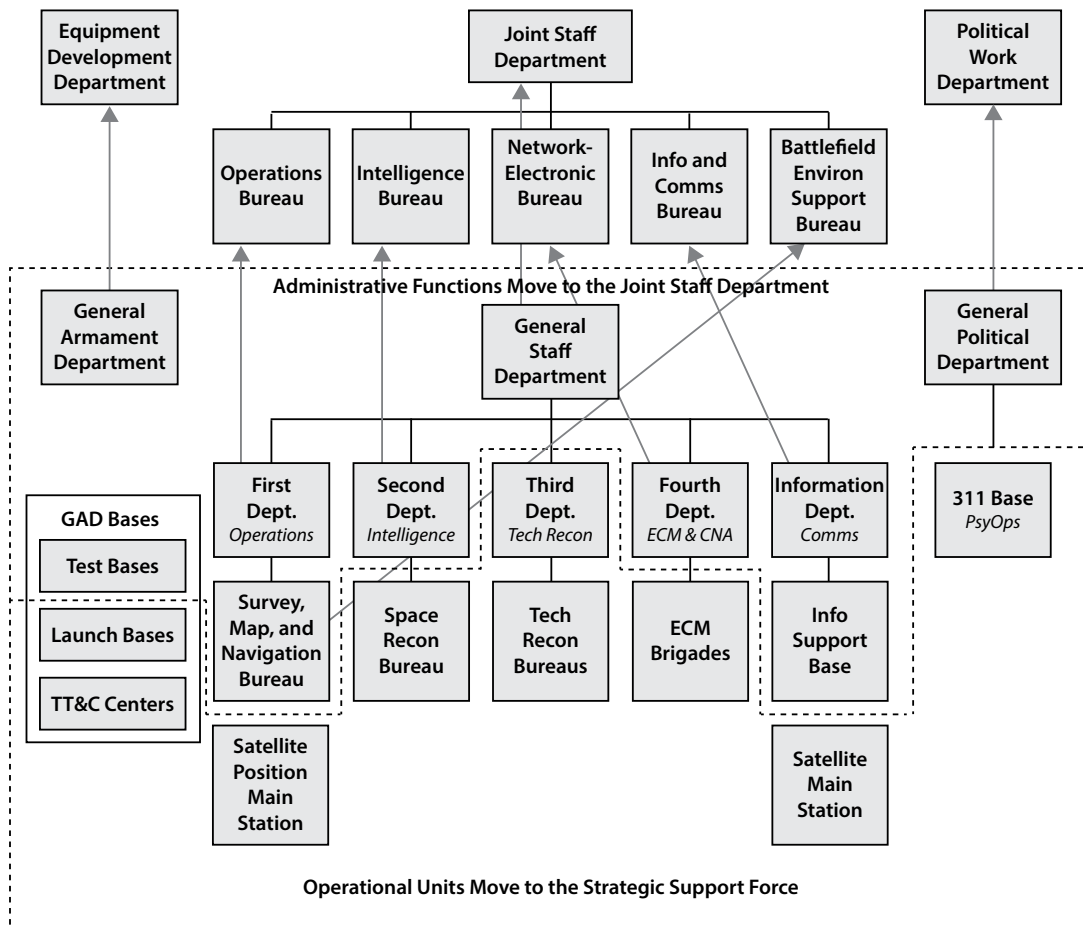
Equipment Development Department

Joint Staff Department

Political Work Department

Operations Bureau

Intelligence Bureau

Network-Electronic Bureau

Info and Comms Bureau

Battlefield Environ Support Bureau

Administrative Functions Move to the Joint Staff Department

General Armament Department

General Staff Department

General Political Department

GAD Bases

Test Bases

Launch Bases

TT&C Centers

First Dept. *Operations*

Second Dept. *Intelligence*

Third Dept. *Tech Recon*

Fourth Dept. *ECM & CNA*

Information Dept. *Comms*

311 Base *PsyOps*

Survey, Map, and Navigation Bureau

Space Recon Bureau

Tech Recon Bureaus

ECM Brigades

Info Support Base

Satellite Position Main Station

Satellite Main Station

Operational Units Move to the Strategic Support Force